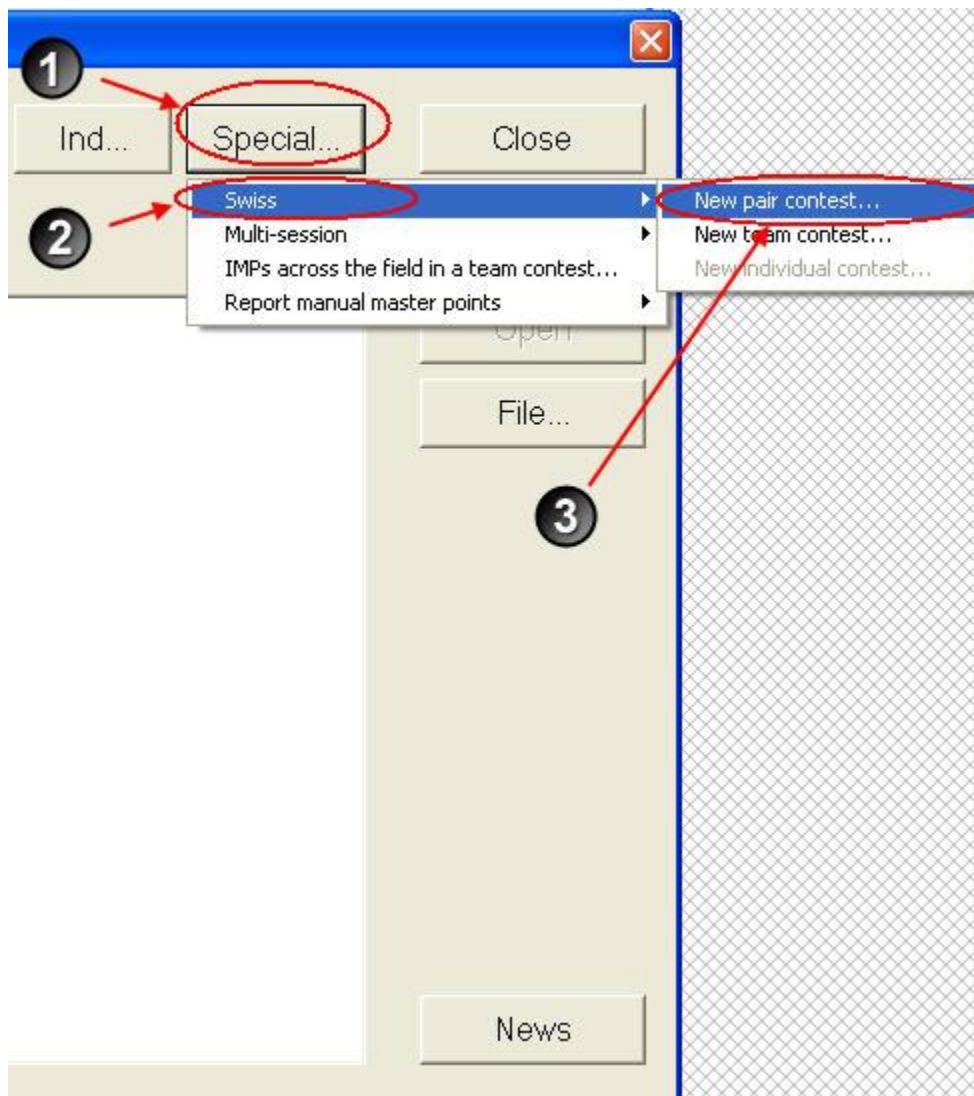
1

Ind...

Special...

Close

2

Swiss

Multi-session

IMPs across the field in a team contest...

Report manual master points

New pair contest...

New team contest...

New individual contest...

Open

File...

3

News